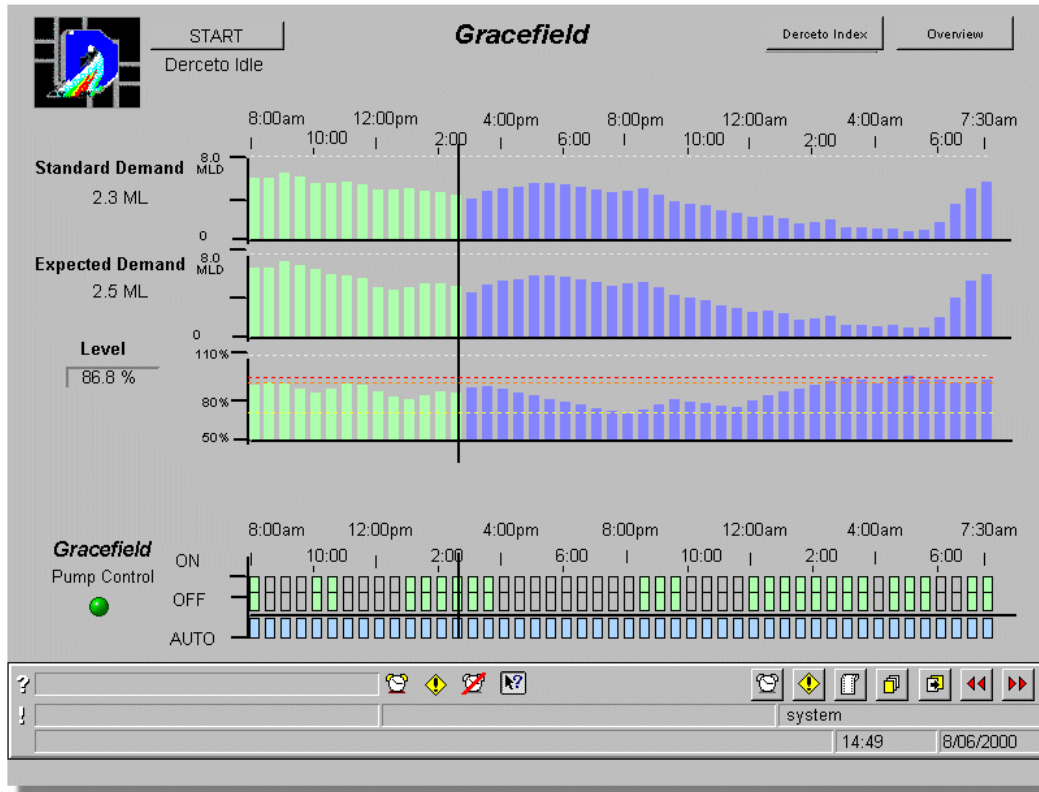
START
Derceto Idle

Gracefield

Derceto Index
Overview

8:00am 12:00pm 4:00pm 8:00pm 12:00am 4:00am 7:30am
10:00 2:00 6:00 10:00 2:00 6:00

Standard Demand
2.3 ML
8.0 MLD
0

Expected Demand
2.5 ML
8.0 MLD
0

Level
86.8 %
110%
80%
50%

8:00am 12:00pm 4:00pm 8:00pm 12:00am 4:00am 7:30am
10:00 2:00 6:00 10:00 2:00 6:00

Gracefield
Pump Control
ON
OFF
AUTO

?
!
system
14:49
8/06/2000